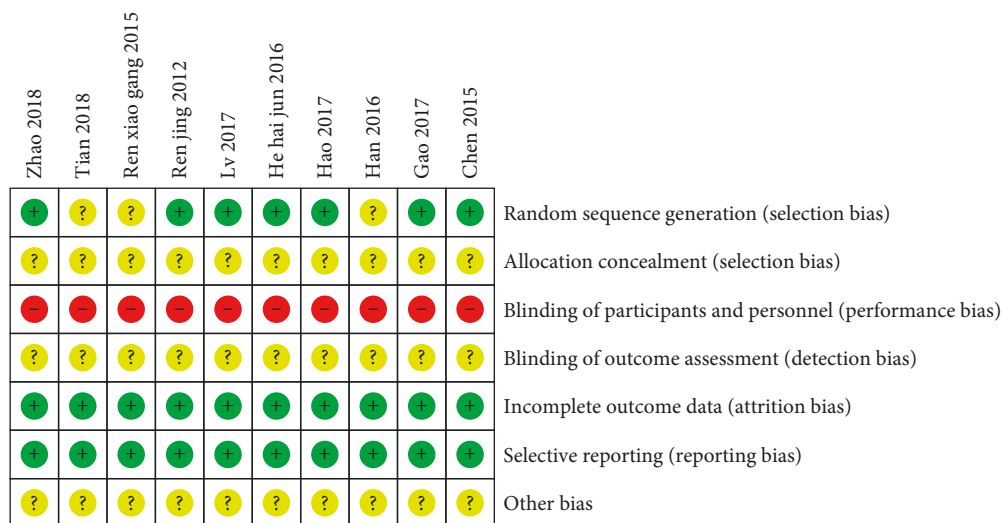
| Zhao 2018 | Tian 2018 | Ren xiao gang 2015 | Ren jing 2012 | Lv 2017 | He hai jun 2016 | Hao 2017 | Han 2016 | Gao 2017 | Chen 2015 | |
|---|---|---|---|---|---|---|---|---|---|---|
| + | ? | ? | + | + | + | + | ? | + | + | Random sequence generation (selection bias) |
| ? | ? | ? | ? | ? | ? | ? | ? | ? | ? | Allocation concealment (selection bias) |
| − | − | − | − | − | − | − | − | − | − | Blinding of participants and personnel (performance bias) |
| ? | ? | ? | ? | ? | ? | ? | ? | ? | ? | Blinding of outcome assessment (detection bias) |
| + | + | + | + | + | + | + | + | + | + | Incomplete outcome data (attrition bias) |
| + | + | + | + | + | + | + | + | + | + | Selective reporting (reporting bias) |
| ? | ? | ? | ? | ? | ? | ? | ? | ? | ? | Other bias |